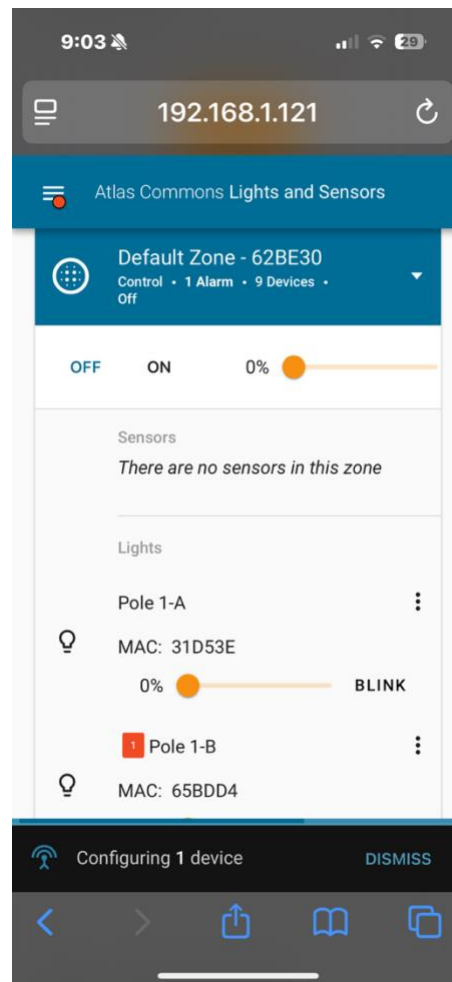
9:03

29

192.168.1.121

Atlas Commons Lights and Sensors

Default Zone - 62BE30
Control • 1 Alarm • 9 Devices • Off

OFF ON 0%

Sensors
There are no sensors in this zone

Lights

Pole 1-A
MAC: 31D53E
0% BLINK

1 Pole 1-B
MAC: 65BDD4

Configuring 1 device DISMISS